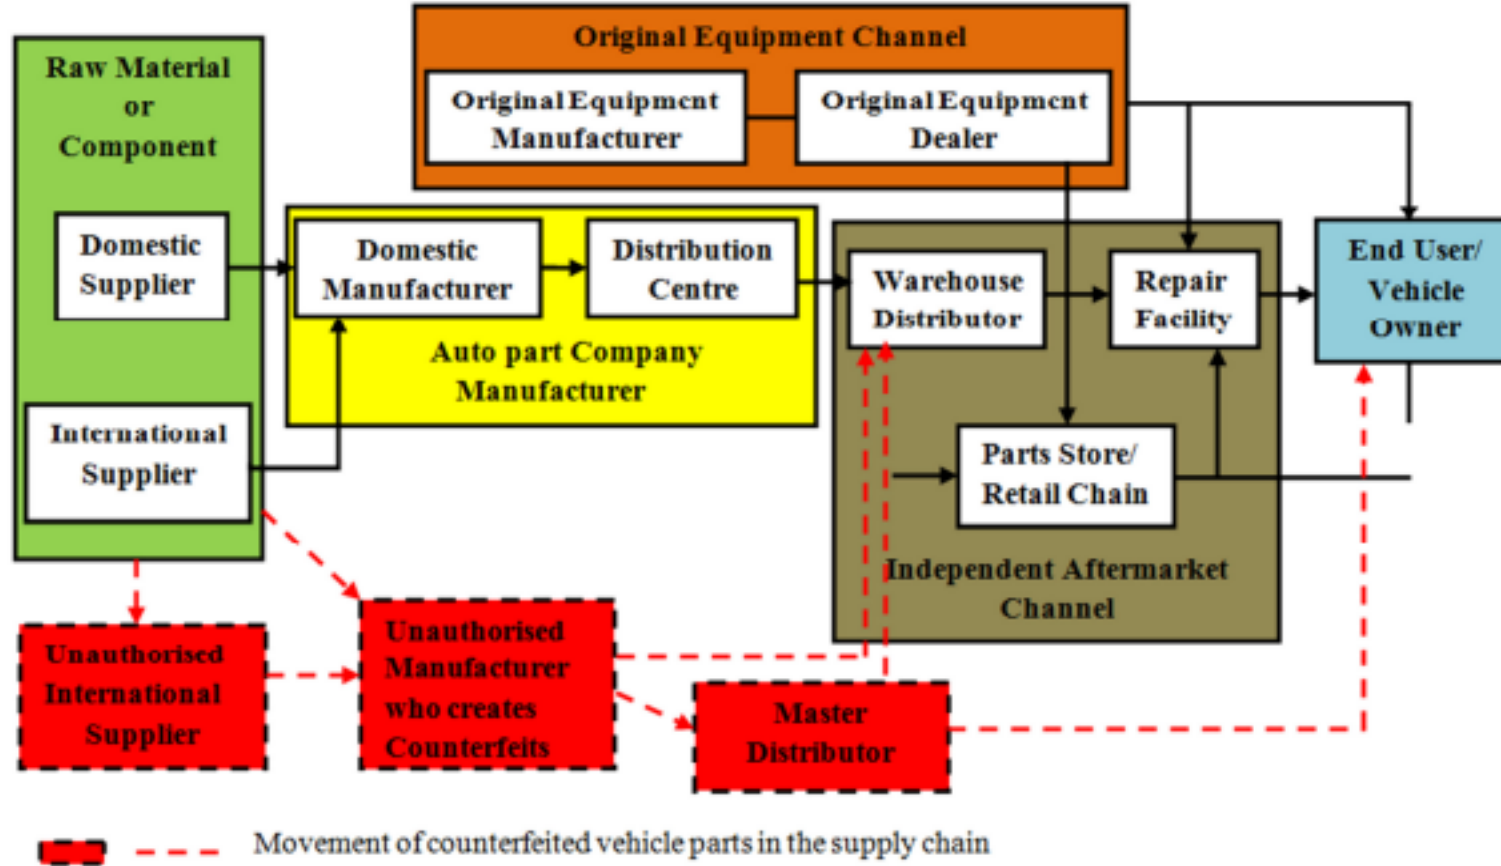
Original Equipment Channel

Original Equipment Manufacturer

Original Equipment Dealer

Raw Material or Component

Domestic Supplier

International Supplier

Domestic Manufacturer

Distribution Centre

Auto part Company Manufacturer

Warehouse Distributor

Repair Facility

End User/ Vehicle Owner

Parts Store/ Retail Chain

Independent Aftermarket Channel

Unauthorised International Supplier

Unauthorised Manufacturer who creates Counterfeits

Master Distributor

Movement of counterfeited vehicle parts in the supply chain